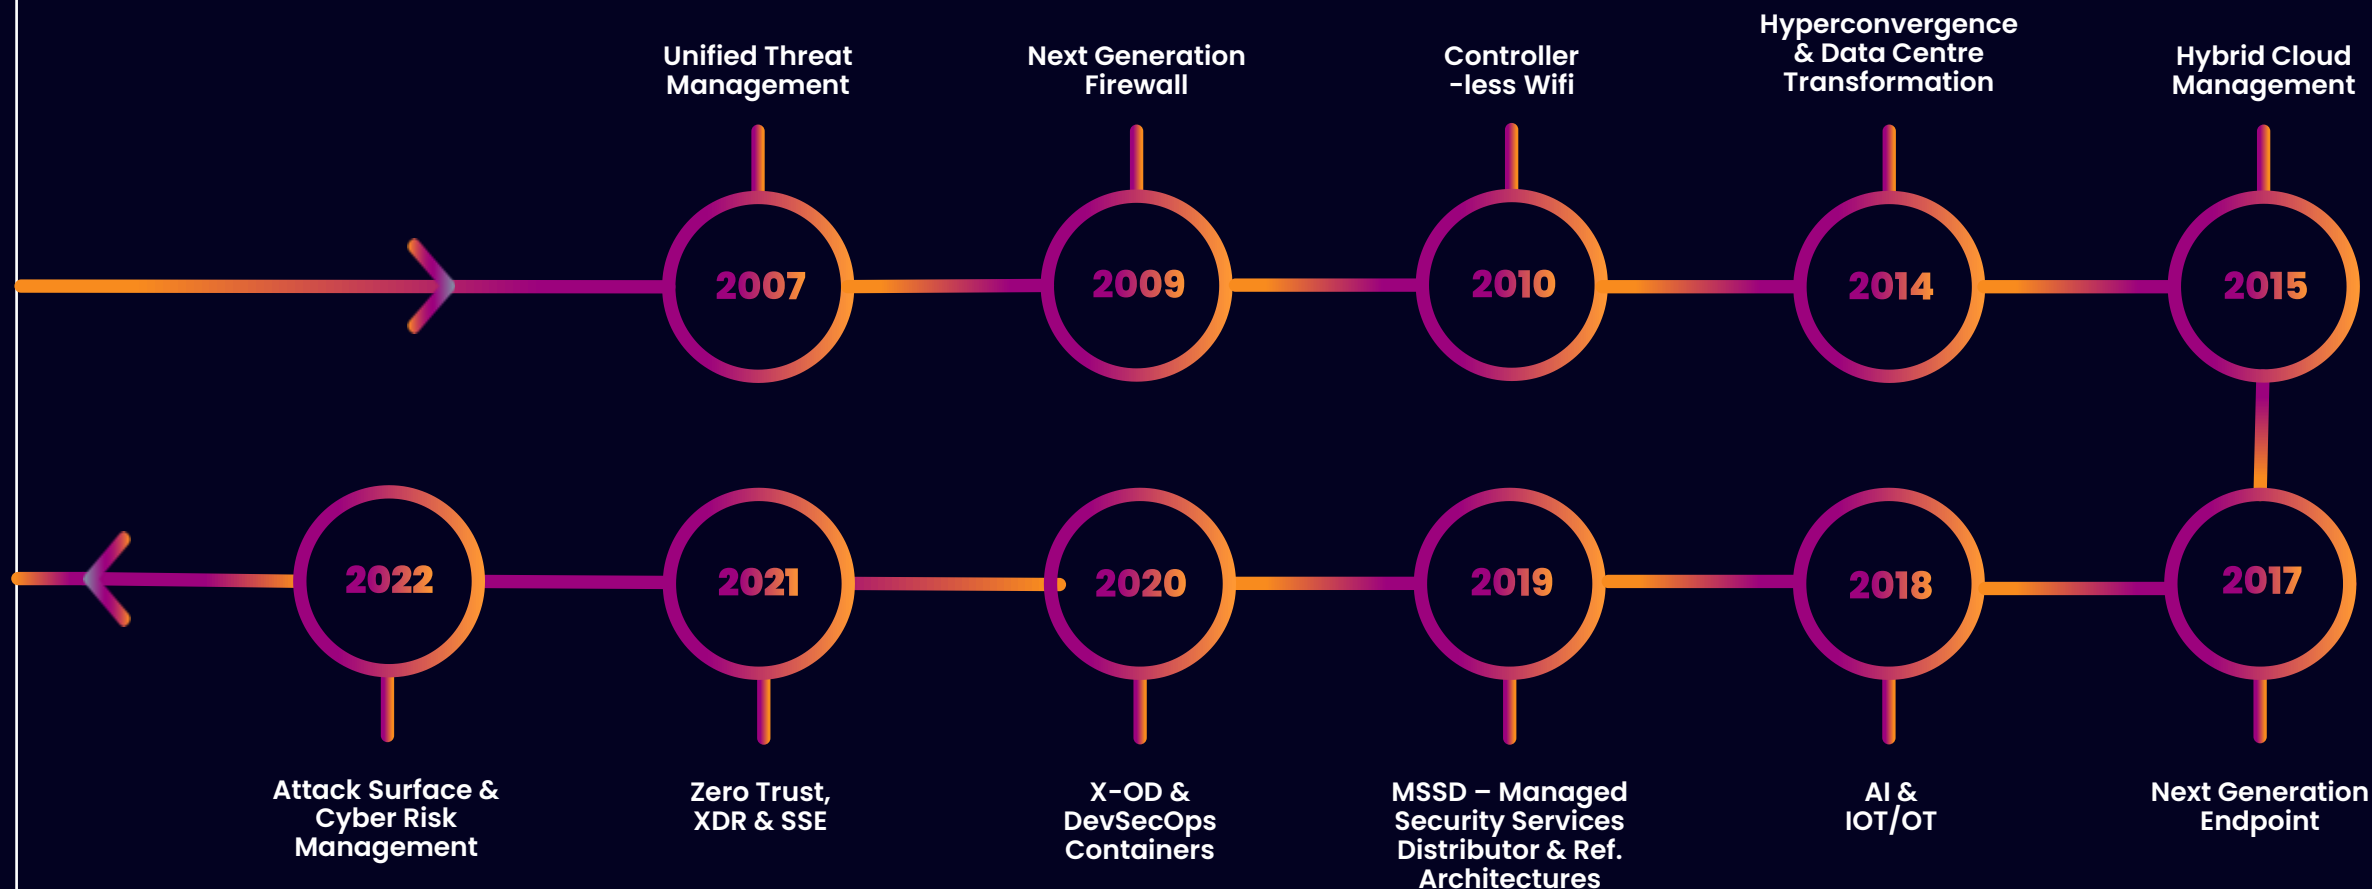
Unified Threat Management

2007

Next Generation Firewall

2009

Controller -less Wifi

2010

Hyperconvergence & Data Centre Transformation

2014

Hybrid Cloud Management

2015

2017

Next Generation Endpoint

2018

AI & IOT/OT

2019

MSSD – Managed Security Services Distributor & Ref. Architectures

2020

X-OD & DevSecOps Containers

2021

Zero Trust, XDR & SSE

2022

Attack Surface & Cyber Risk Management